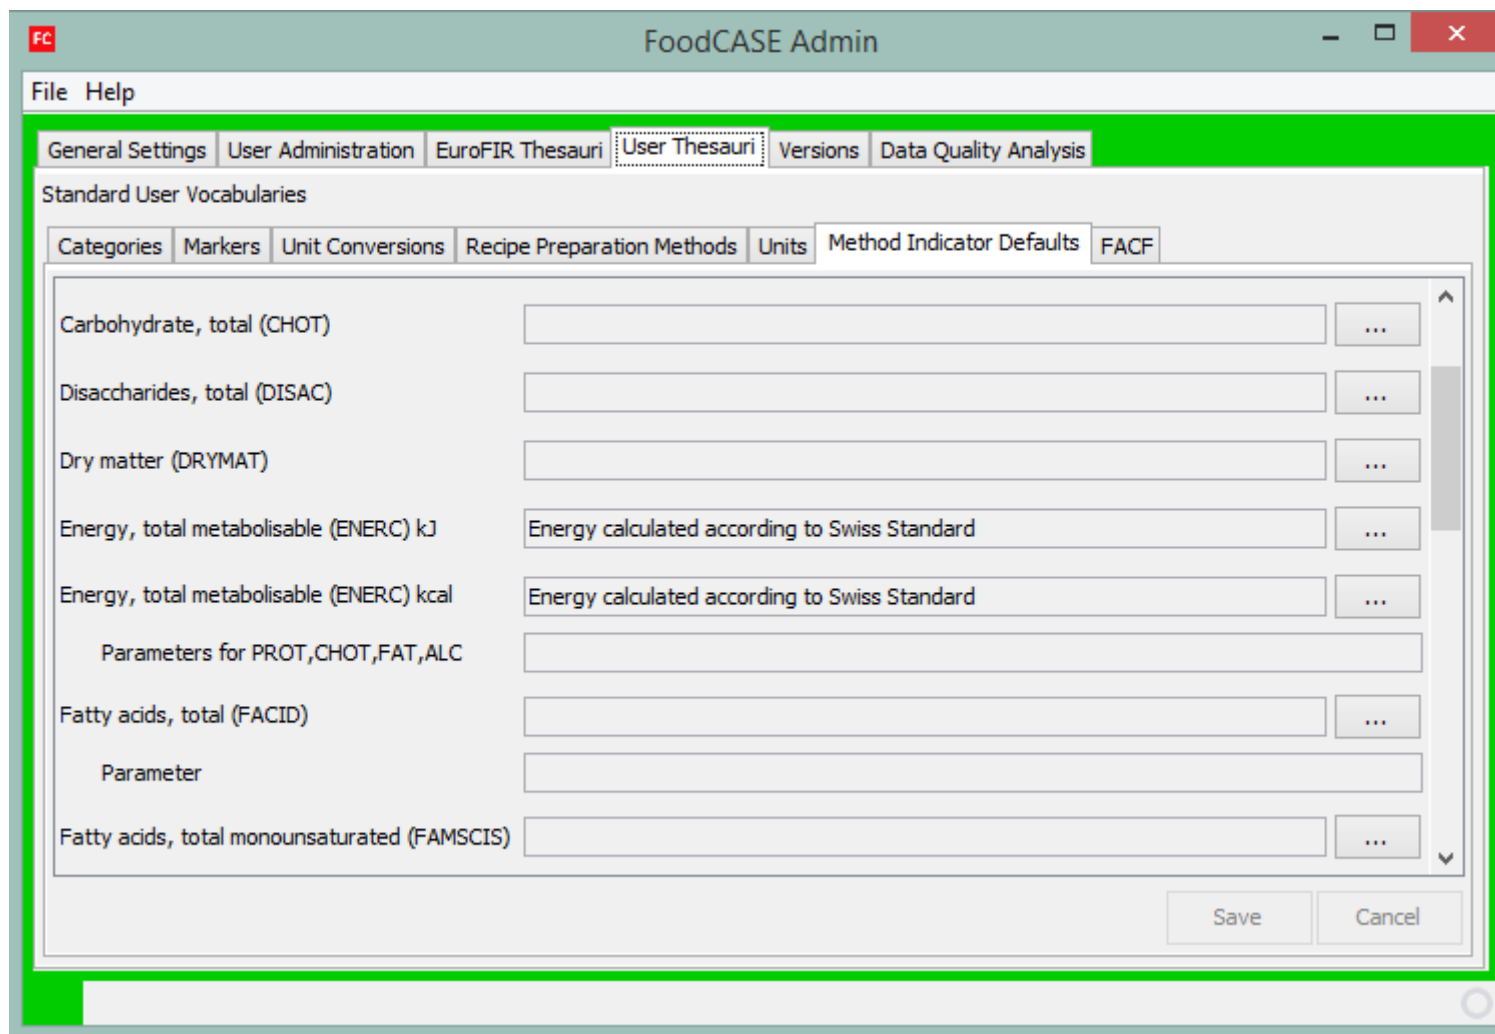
FC FoodCASE Admin

File Help

General Settings User Administration EuroFIR Thesauri User Thesauri Versions Data Quality Analysis

Standard User Vocabularies

Categories Markers Unit Conversions Recipe Preparation Methods Units Method Indicator Defaults FACF

Carbohydrate, total (CHOT) ...

Disaccharides, total (DISAC) ...

Dry matter (DRYMAT) ...

Energy, total metabolisable (ENERC) kJ Energy calculated according to Swiss Standard ...

Energy, total metabolisable (ENERC) kcal Energy calculated according to Swiss Standard ...

Parameters for PROT,CHOT,FAT,ALC

Fatty acids, total (FACID) ...

Parameter

Fatty acids, total monounsaturated (FAMSCIS) ...

Save Cancel